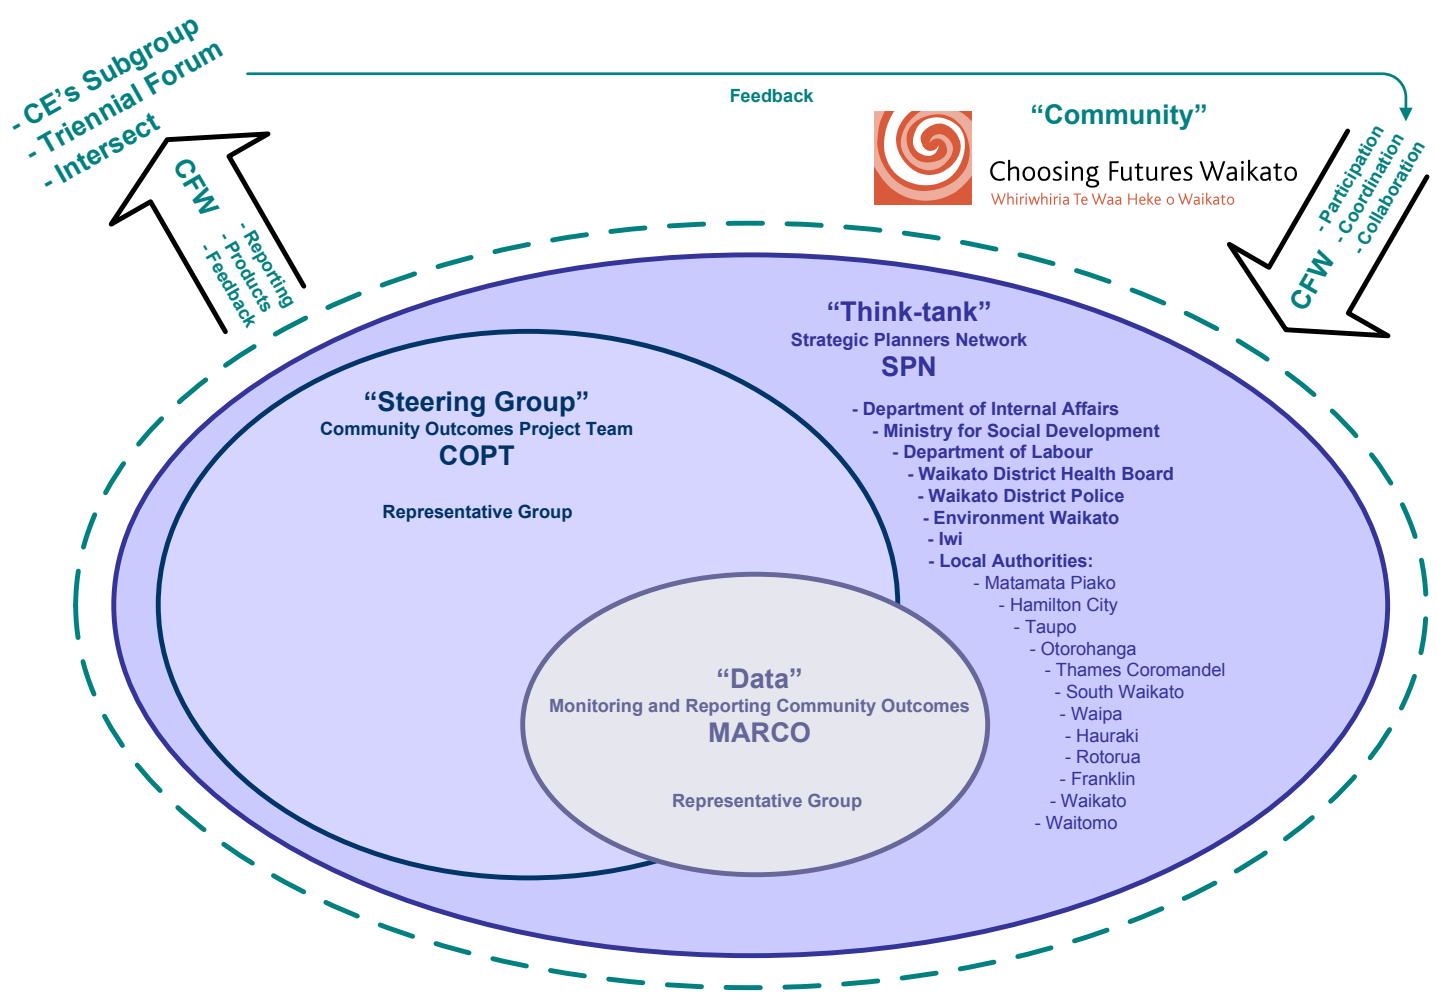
- CE's Subgroup
- Triennial Forum
- Intersect

Feedback

"Community"

Choosing Futures Waikato
Whiriwhiria Te Waa Heke o Waikato

CFW
- Reporting
- Products
- Feedback

CFW
- Participation
- Coordination
- Collaboration

"Think-tank"
Strategic Planners Network
SPN

- Department of Internal Affairs
- Ministry for Social Development
- Department of Labour
- Waikato District Health Board
- Waikato District Police
- Environment Waikato
- Iwi
- Local Authorities:
- Matamata Piako
- Hamilton City
- Taupo
- Otorohanga
- Thames Coromandel
- South Waikato
- Waipa
- Hauraki
- Rotorua
- Franklin
- Waikato
- Waitomo

"Steering Group"
Community Outcomes Project Team
COPT

Representative Group

"Data"
Monitoring and Reporting Community Outcomes
MARCO

Representative Group